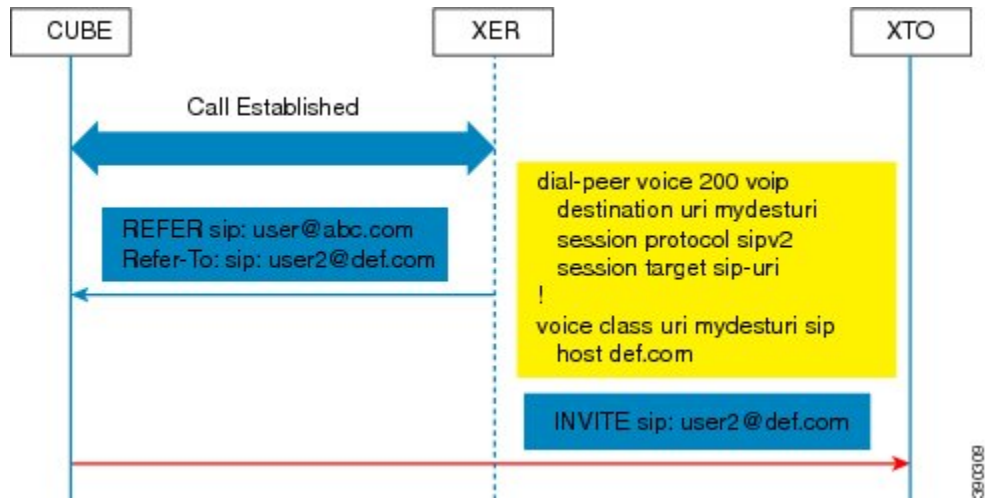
CUBE

XER

XTO

Call Established

REFER sip: user@abc.com
Refer-To: sip: user2@def.com

dial-peer voice 200 voip
destination uri mydesturi
session protocol sipv2
session target sip-uri
!
voice class uri mydesturi sip
host def.com

INVITE sip: user2@def.com

390309